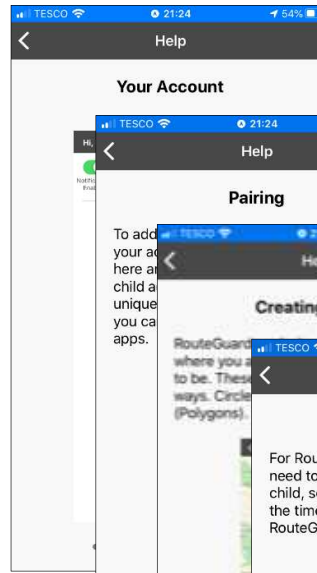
TESCO 21:24 54%
Help
Your Account
Hi,
Notific
Enab

TESCO 21:24
Help
Pairing
To add your ac here ar child a unique you ca apps.

TESCO 21
He
Creating
RouteGuard where you a to be. These ways. Circle (Polygons).

TESCO
For Rou need to child, s the time RouteG